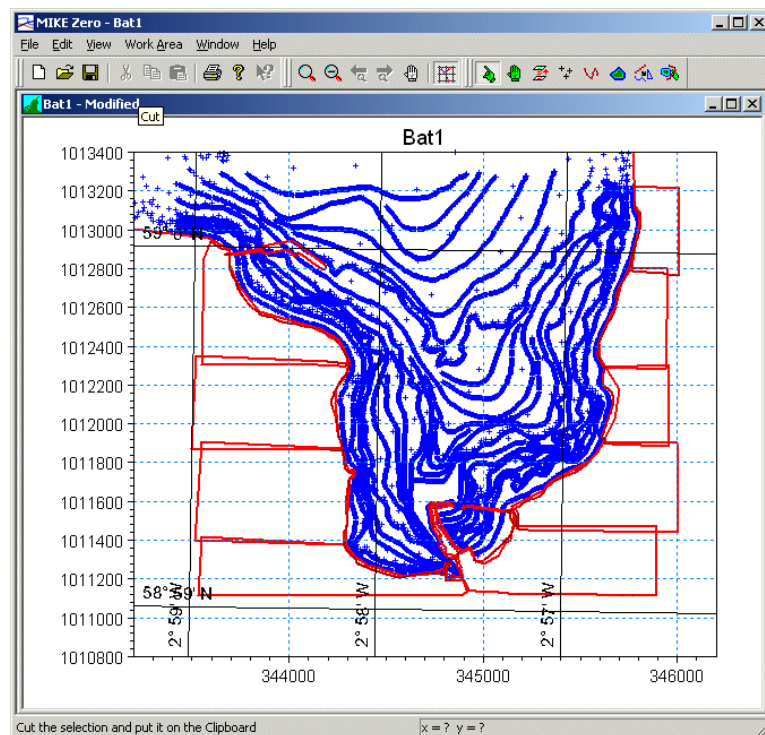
MIKE Zero - Bat1

File Edit View Work Area Window Help

Bat1 - Modified

Cut

Bat1

1013400
1013200
1013000
1012800
1012600
1012400
1012200
1012000
1011800
1011600
1011400
1011200
1011000
1010800

59° 0' N

58° 59' N

2° 59' W

2° 58' W

2° 57' W

344000
345000
346000

Cut the selection and put it on the Clipboard

x = ? y = ?